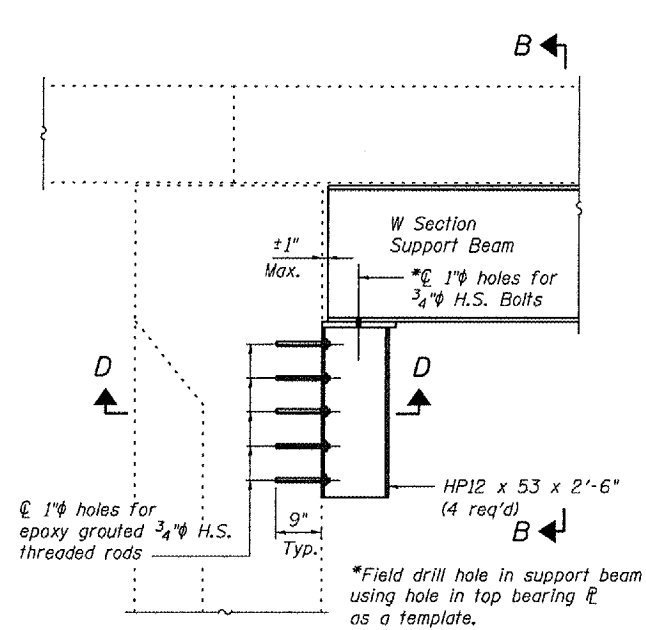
B

W Section
Support Beam

±1"
Max.

*℄ 1"ϕ holes for $\frac{3}{4}$"ϕ H.S. Bolts

D

D

℄ 1"ϕ holes for epoxy grouted $\frac{3}{4}$"ϕ H.S. threaded rods

9"
Typ.

HP12 x 53 x 2'-6"
(4 req'd)

B

*Field drill hole in support beam using hole in top bearing ℄ as a template.